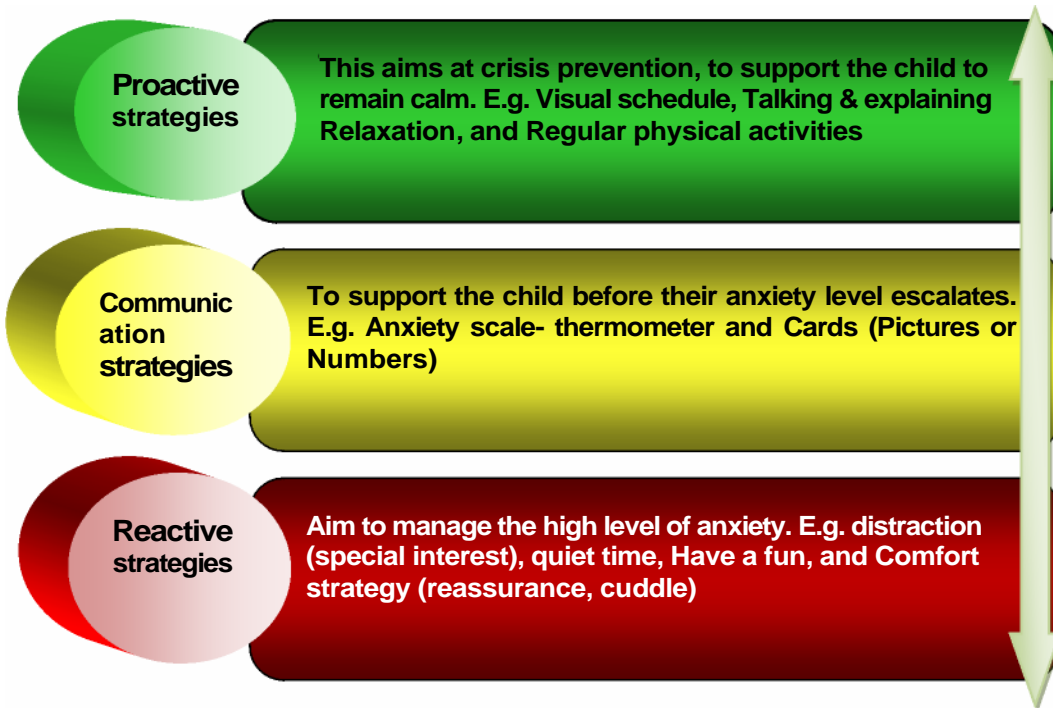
Proactive strategies

This aims at crisis prevention, to support the child to remain calm. E.g. Visual schedule, Talking & explaining Relaxation, and Regular physical activities

Communication strategies

To support the child before their anxiety level escalates. E.g. Anxiety scale- thermometer and Cards (Pictures or Numbers)

Reactive strategies

Aim to manage the high level of anxiety. E.g. distraction (special interest), quiet time, Have a fun, and Comfort strategy (reassurance, cuddle)